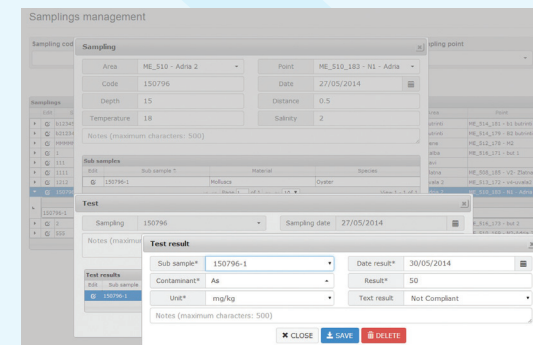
Samplings management

Sampling cod

pling point

Sampling

Area ME_510 - Adria 2

Point ME_510_183 - N1 - Adria

Code 150796

Date 27/05/2014

Depth 15

Distance 0.5

Temperature 18

Salinity 2

Notes (maximum characters: 500)

Samplings

Sub samples

Edit Sub sample * Material Species

150796-1 Mollusca Oyster

Test

Sampling 150796

Sampling date 27/05/2014

Notes (maximu

Test results

Edit Sub sample

150796-1

Test result

Sub sample* 150796-1

Date result* 30/05/2014

Contaminant* As

Result* 50

Unit* mg/kg

Text result Not Compliant

Notes (maximum characters: 500)

✖ CLOSE ⬆ SAVE 🗑 DELETE